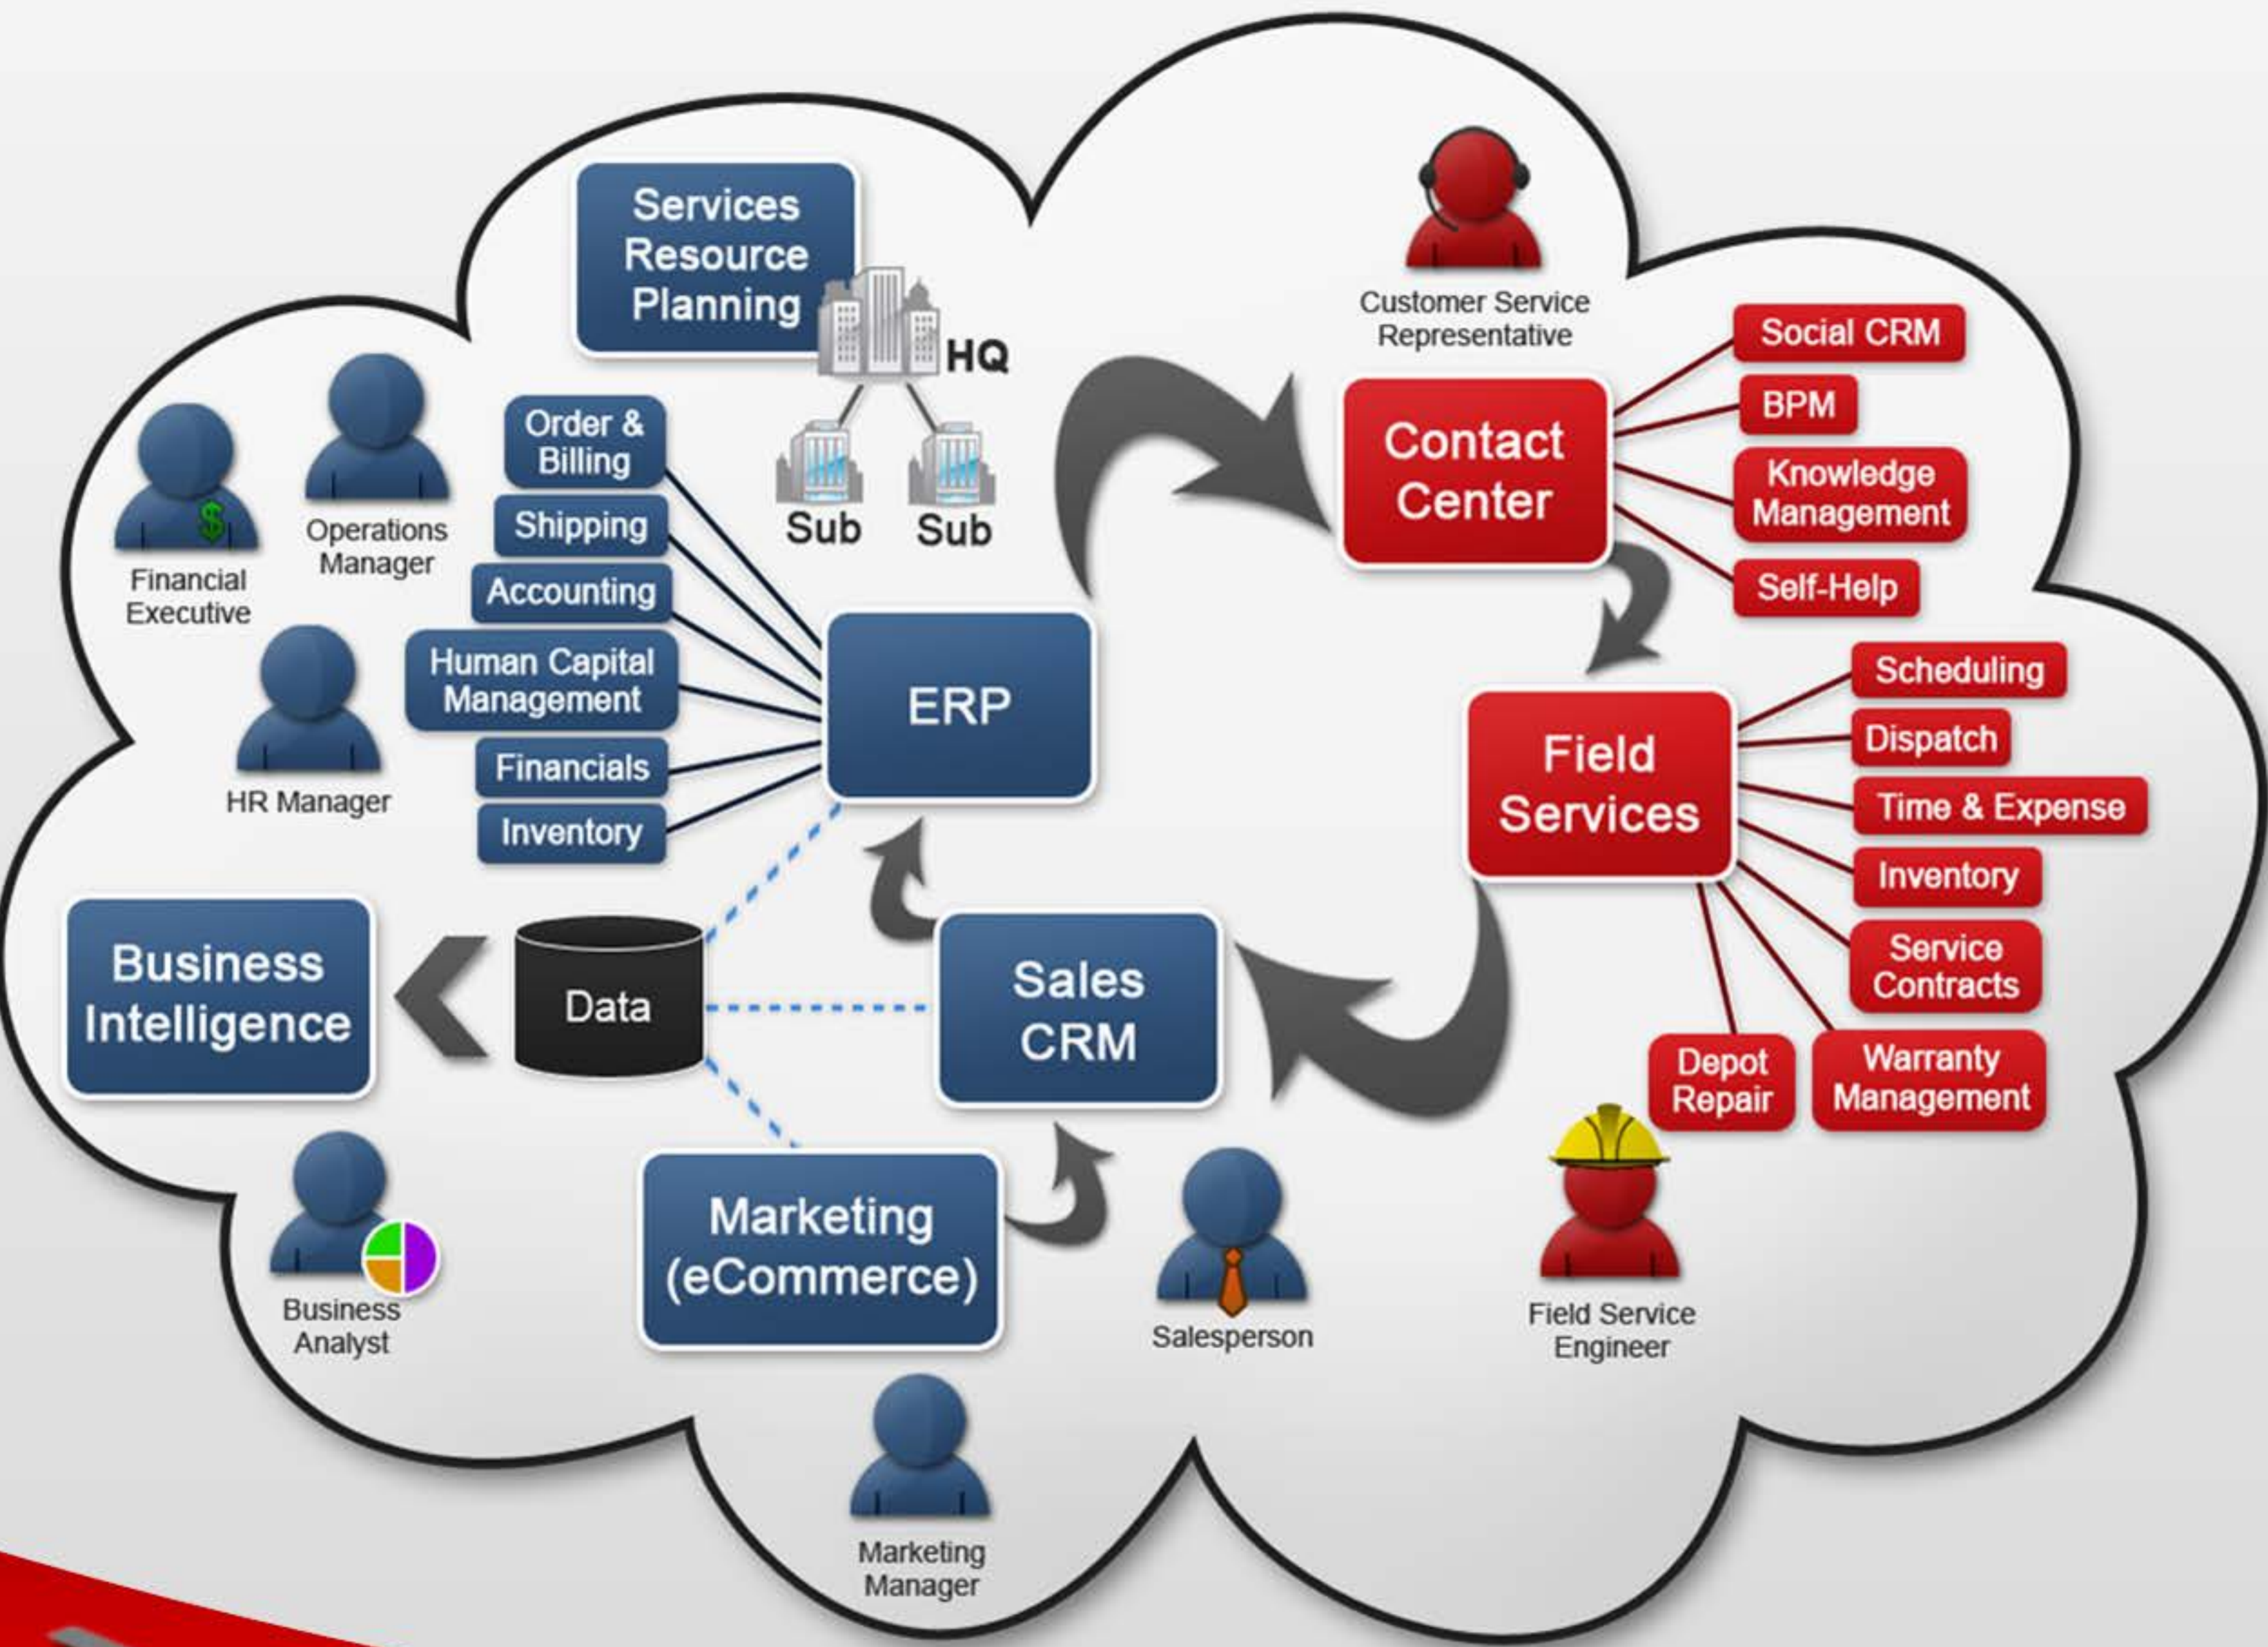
Services Resource Planning

HQ

Sub

Sub

Customer Service Representative

Contact Center

Social CRM

BPM

Knowledge Management

Self-Help

Financial Executive

Operations Manager

Order & Billing

Shipping

Accounting

Human Capital Management

Financials

Inventory

ERP

HR Manager

Field Services

Scheduling

Dispatch

Time & Expense

Inventory

Service Contracts

Warranty Management

Depot Repair

Business Intelligence

Data

Sales CRM

Business Analyst

Marketing (eCommerce)

Salesperson

Field Service Engineer

Marketing Manager